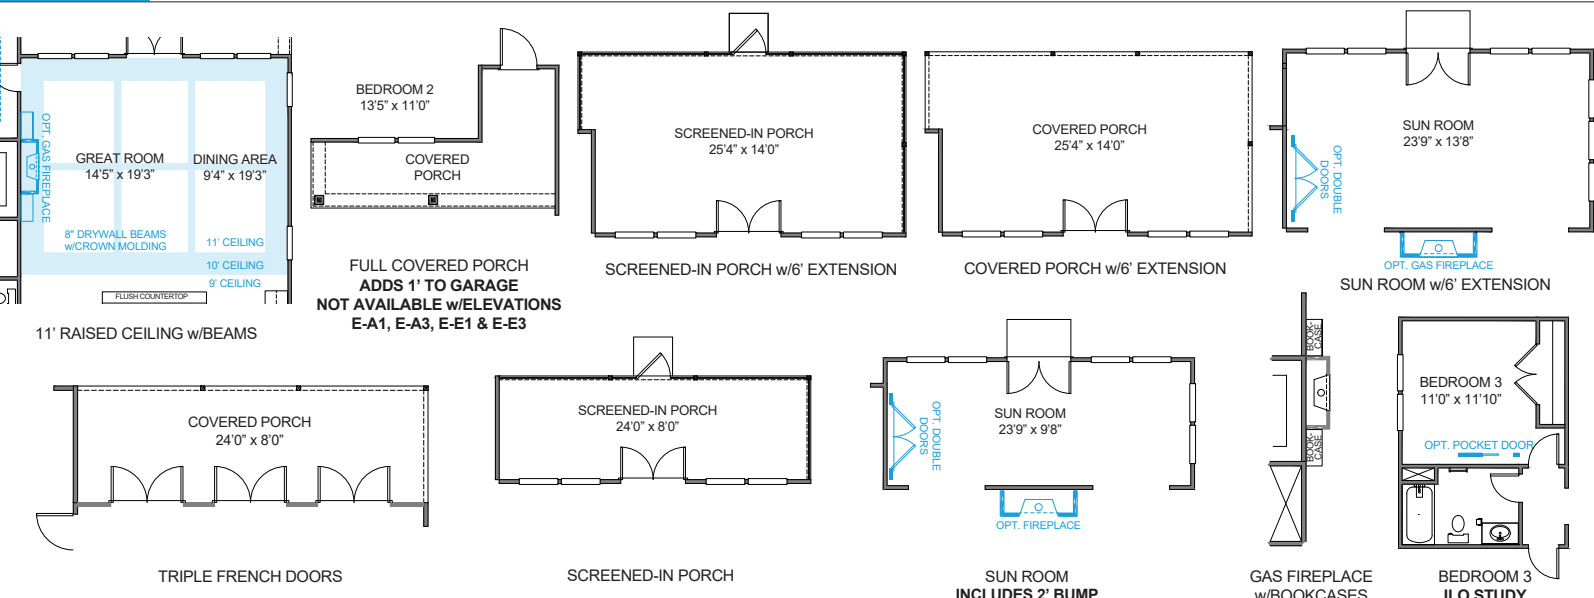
OPT. GAS FIREPLACE
GREAT ROOM
14'5" x 19'3"
DINING AREA
9'4" x 19'3"
8" DRYWALL BEAMS
w/CROWN MOLDING
11' CEILING
10' CEILING
9' CEILING
FLUSH COUNTERTOP
11' RAISED CEILING w/BEAMS

BEDROOM 2
13'5" x 11'0"
COVERED
PORCH
FULL COVERED PORCH
ADDS 1' TO GARAGE
NOT AVAILABLE w/ELEVATIONS
E-A1, E-A3, E-E1 & E-E3

SCREENED-IN PORCH
25'4" x 14'0"
SCREENED-IN PORCH w/6' EXTENSION

COVERED PORCH
25'4" x 14'0"
COVERED PORCH w/6' EXTENSION

SUN ROOM
23'9" x 13'8"
OPT. DOUBLE DOORS
OPT. GAS FIREPLACE
SUN ROOM w/6' EXTENSION

COVERED PORCH
24'0" x 8'0"
TRIPLE FRENCH DOORS

SCREENED-IN PORCH
24'0" x 8'0"
SCREENED-IN PORCH

OPT. DOUBLE DOORS
SUN ROOM
23'9" x 9'8"
OPT. FIREPLACE
SUN ROOM
INCLUDES 2' BUMP

BOOK CASE
BOOK CASE
GAS FIREPLACE
w/BOOKCASES

BEDROOM 3
11'0" x 11'10"
OPT. POCKET DOOR
BEDROOM 3
ILO STUDY